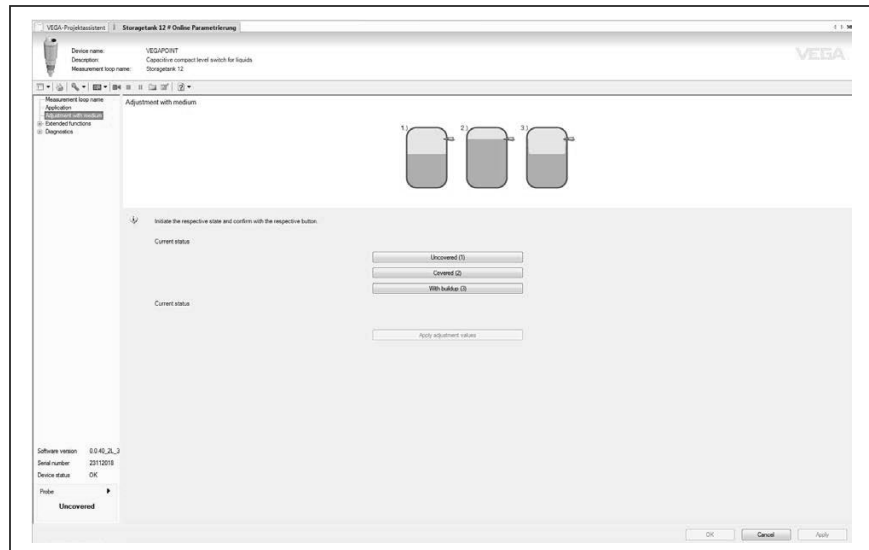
VEGA-Projektassistent | Storagetank 12 # Online Parametrierung

Device name: VEGAPOINT
Description: Capacitive compact level switch for liquids
Measurement loop name: Storagetank 12

VEGA

Measurement loop name
Application
Adjustment with medium
Extended functions
Diagnostics

Adjustment with medium

1) 2) 3)

Initiate the respective state and confirm with the respective button.

Current status

Uncovered (1)

Covered (2)

With buildup (3)

Current status

Apply adjustment values

Software version 0.0.40_2L_3
Serial number 23112018
Device status OK

Probe

Uncovered

OK Cancel Apply